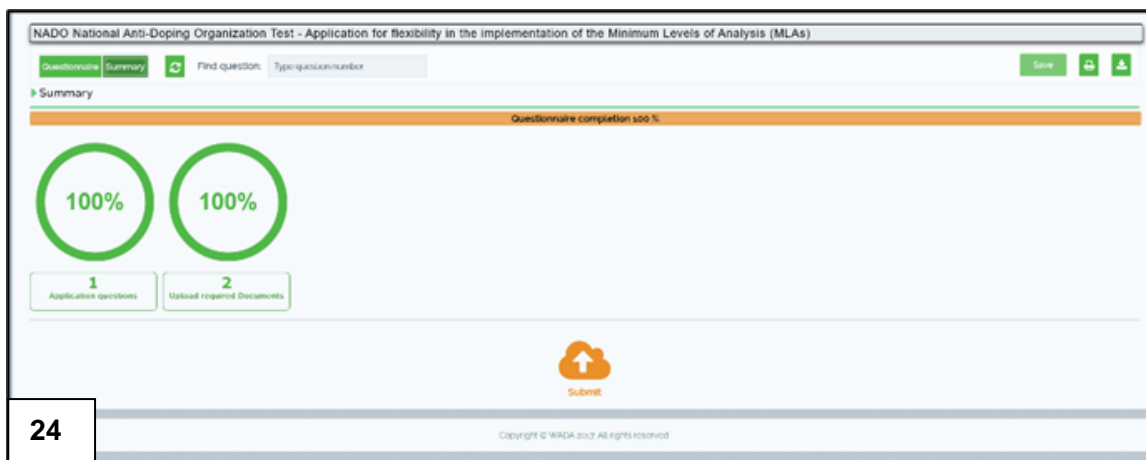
NADO National Anti-Doping Organization Test - Application for flexibility in the implementation of the Minimum Levels of Analysis (MLAs)

Questionnaire Summary

Find question: Type question number

Save

Summary

Questionnaire completion 100 %

100%

100%

1
Application questions

2
Upload required Documents

Submit

24

Copyright © WADA 2017. All rights reserved